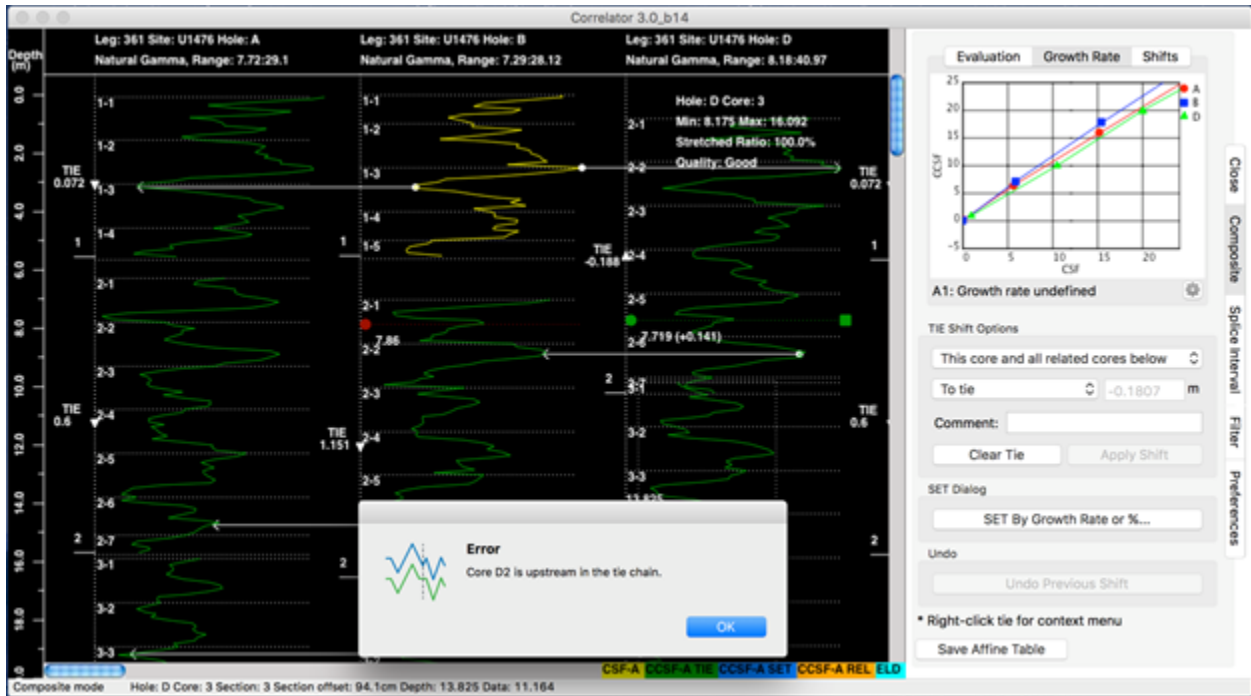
Correlator 3.0_b14

Depth (m)

Leg: 361 Site: U1476 Hole: A
Natural Gamma, Range: 7.72:29.1

Leg: 361 Site: U1476 Hole: B
Natural Gamma, Range: 7.29:28.12

Leg: 361 Site: U1476 Hole: D
Natural Gamma, Range: 8.18:40.97

0.0
2.0
4.0
6.0
8.0
10.0
12.0
14.0
16.0
18.0

1-1
1-2
TIE
0.072
1-3
1-4
1
2-1
2-2
2-3
TIE
0.6
2-4
2-5
2-6
2-7
2
3-1
3-2
3-3

1-1
1-2
1-3
1-4
1-5
1
2-1
2-2
7.86
2-3
TIE
1.151
2-4
2
3-1

Hole: D Core: 3
Min: 8.175 Max: 16.092
Stretched Ratio: 100.0%
Quality: Good

2-1
2-2
2-3
TIE
-0.188
2-4
2-5
2-6
7.719 (+0.141)
2
3-1
3-2
3-3
13.825

TIE
0.072
1
TIE
0.6
2

Error
Core D2 is upstream in the tie chain.
OK

CSF-A
CCSF-A TIE
CCSF-A SET
CCSF-A REL
ELD

Composite mode Hole: D Core: 3 Section: 3 Section offset: 94.1cm Depth: 13.825 Data: 11.164

Evaluation
Growth Rate
Shifts

25
20
15
10
5
0
0
5
10
15
20
CCSF
CSF
A
B
D

A1: Growth rate undefined

TIE Shift Options
This core and all related cores below
To tie
-0.1807
m
Comment:
Clear Tie
Apply Shift

SET Dialog
SET By Growth Rate or %...

Undo
Undo Previous Shift

* Right-click tie for context menu
Save Affine Table

Close
Composite
Splice Interval
Filter
Preferences